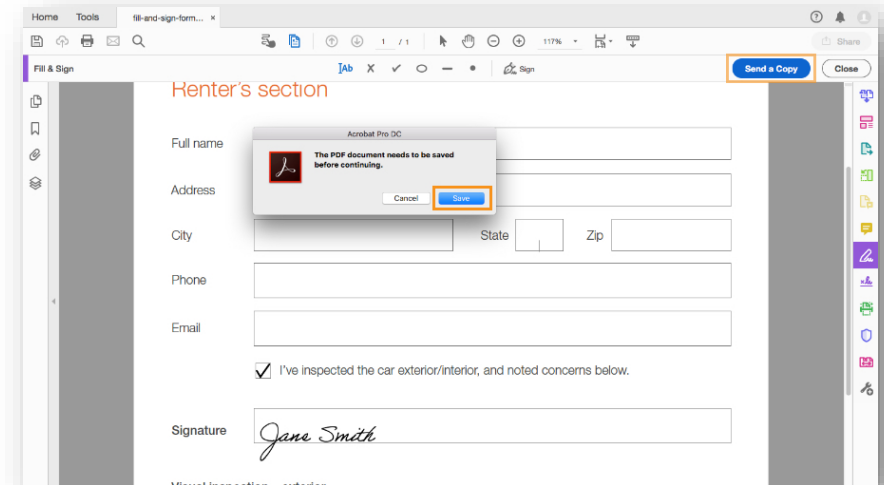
Home Tools fill-and-sign-form... ×

1 / 1 117%

Share

Fill & Sign

Ab × ✓ Sign

Send a Copy Close

Renter's section

Full name

Address

City

State

Zip

Phone

Email

I've inspected the car exterior/interior, and noted concerns below.

Signature

Jane Smith

Acrobat Pro DC

The PDF document needs to be saved before continuing.

Cancel Save

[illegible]